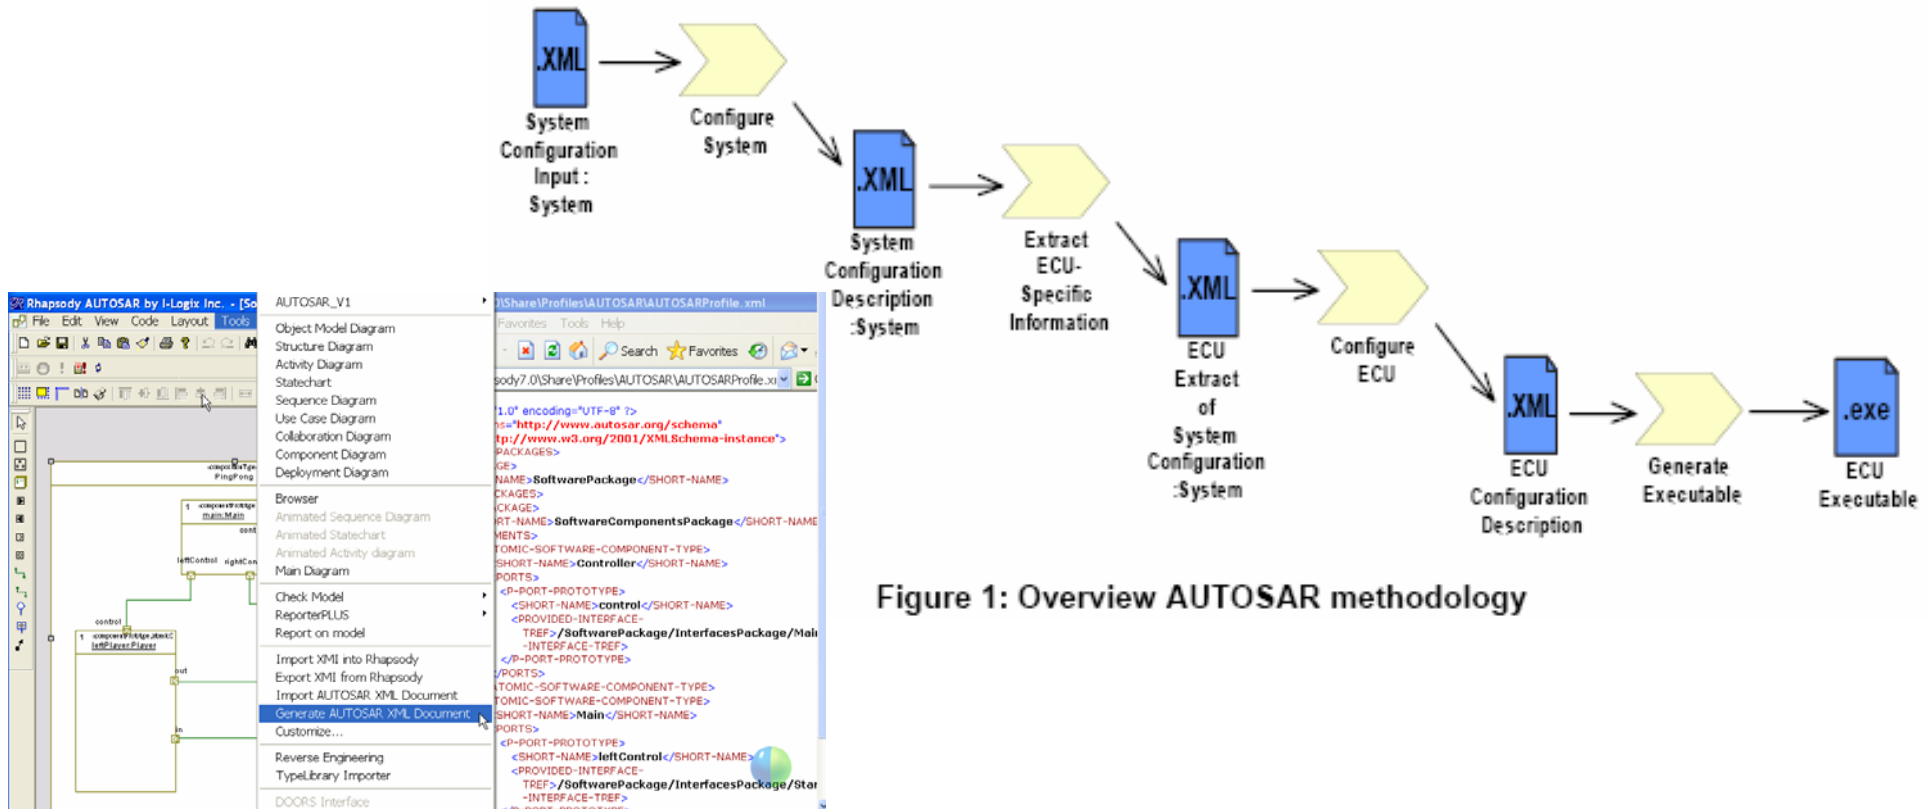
.XML
System Configuration Input : System

Configure System

.XML
System Configuration Description :System

Extract ECU-Specific Information

.XML
ECU Extract of System Configuration :System

Configure ECU

.XML
ECU Configuration Description

Generate Executable

.exe
ECU Executable

Figure 1: Overview AUTOSAR methodology

Rhapsody AUTOSAR by I-Logix Inc. - [So
File Edit View Code Layout Tools

PingPong
main:Main
leftControl rightCon
control
leftPlayer:Player
out
in

AUTOSAR_V1
Object Model Diagram
Structure Diagram
Activity Diagram
Statechart
Sequence Diagram
Use Case Diagram
Collaboration Diagram
Component Diagram
Deployment Diagram
Browser
Animated Sequence Diagram
Animated Statechart
Animated Activity diagram
Main Diagram
Check Model
ReporterPLUS
Report on model
Import XMI into Rhapsody
Export XMI from Rhapsody
Import AUTOSAR XML Document
Generate AUTOSAR XML Document
Customize...
Reverse Engineering
TypeLibrary Importer
DOORS Interface

)\Share\Profiles\AUTOSAR\AUTOSARProfile.xml
Favorites Tools Help
Search Favorites
sody7.0\Share\Profiles\AUTOSAR\AUTOSARProfile.xı
1.0" encoding="UTF-8" ?>
ns="http://www.autosar.org/schema"
tp://www.w3.org/2001/XMLSchema-instance">
PACKAGES>
GE>
NAME>SoftwarePackage</SHORT-NAME>
CKAGES>
CKAGE>
RT-NAME>SoftwareComponentsPackage</SHORT-NAME
MENTS>
TOMIC-SOFTWARE-COMPONENT-TYPE>
SHORT-NAME>Controller</SHORT-NAME>
PORTS>
<P-PORT-PROTOTYPE>
<SHORT-NAME>control</SHORT-NAME>
<PROVIDED-INTERFACE-
TREF>/SoftwarePackage/InterfacesPackage/Mai
-INTERFACE-TREF>
</P-PORT-PROTOTYPE>
/PORTS>
TOMIC-SOFTWARE-COMPONENT-TYPE>
TOMIC-SOFTWARE-COMPONENT-TYPE>
SHORT-NAME>Main</SHORT-NAME>
PORTS>
<P-PORT-PROTOTYPE>
<SHORT-NAME>leftControl</SHORT-NAME>
<PROVIDED-INTERFACE-
TREF>/SoftwarePackage/InterfacesPackage/Star
-INTERFACE-TREF>